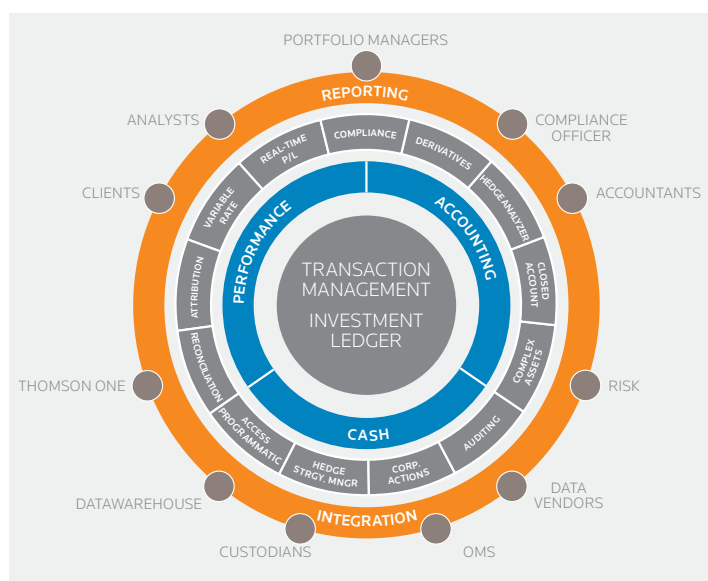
PORTFOLIO MANAGERS
ANALYSTS
COMPLIANCE OFFICER
CLIENTS
ACCOUNTANTS
REPORTING
COMPLIANCE
REAL-TIME P/L
DERIVATIVES
VARIABLE RATE
HEDGE ANALYZER
PERFORMANCE
ACCOUNTING
ATTRIBUTION
CLOSED ACCOUNT
TRANSACTION MANAGEMENT
INVESTMENT LEDGER
RECONCILIATION
COMPLEX ASSETS
THOMSON ONE
RISK
ACCESS PROGRAMMATIC
CASH
AUDITING
HEDGE STRGY. MNGR
CORP. ACTIONS
DATAWAREHOUSE
DATA VENDORS
INTEGRATION
CUSTODIANS
OMS